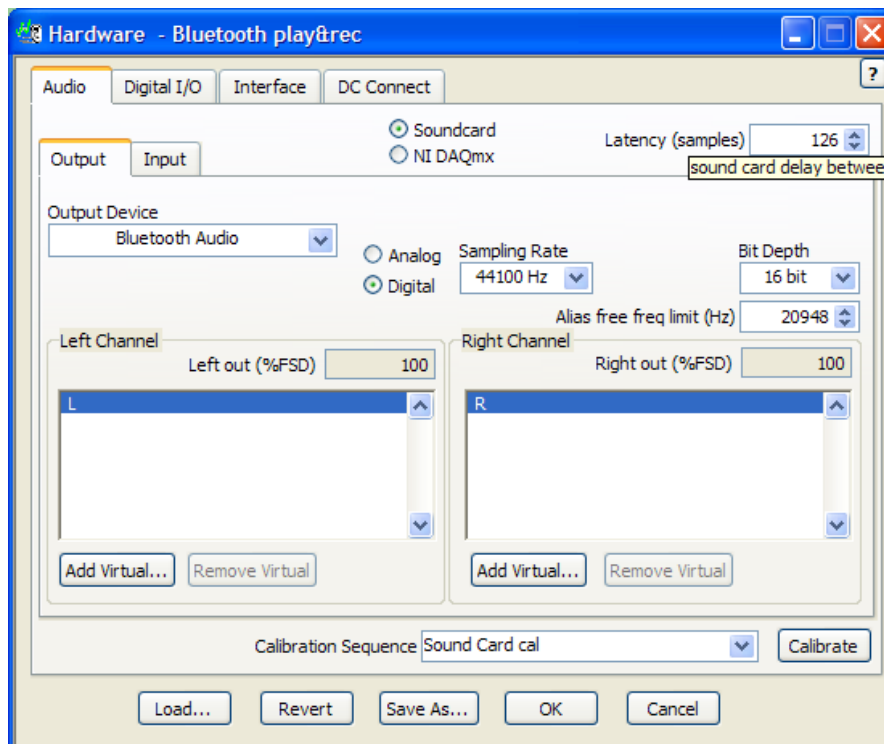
Hardware - Bluetooth play&rec

?

Audio | Digital I/O | Interface | DC Connect

Output | Input

Soundcard
NI DAQmx

Latency (samples) 126
sound card delay betwee

Output Device
Bluetooth Audio

Analog
Digital

Sampling Rate
44100 Hz

Bit Depth
16 bit

Alias free freq limit (Hz) 20948

Left Channel
Left out (%FSD) 100
L
Add Virtual... Remove Virtual

Right Channel
Right out (%FSD) 100
R
Add Virtual... Remove Virtual

Calibration Sequence Sound Card cal
Calibrate

Load... Revert Save As... OK Cancel